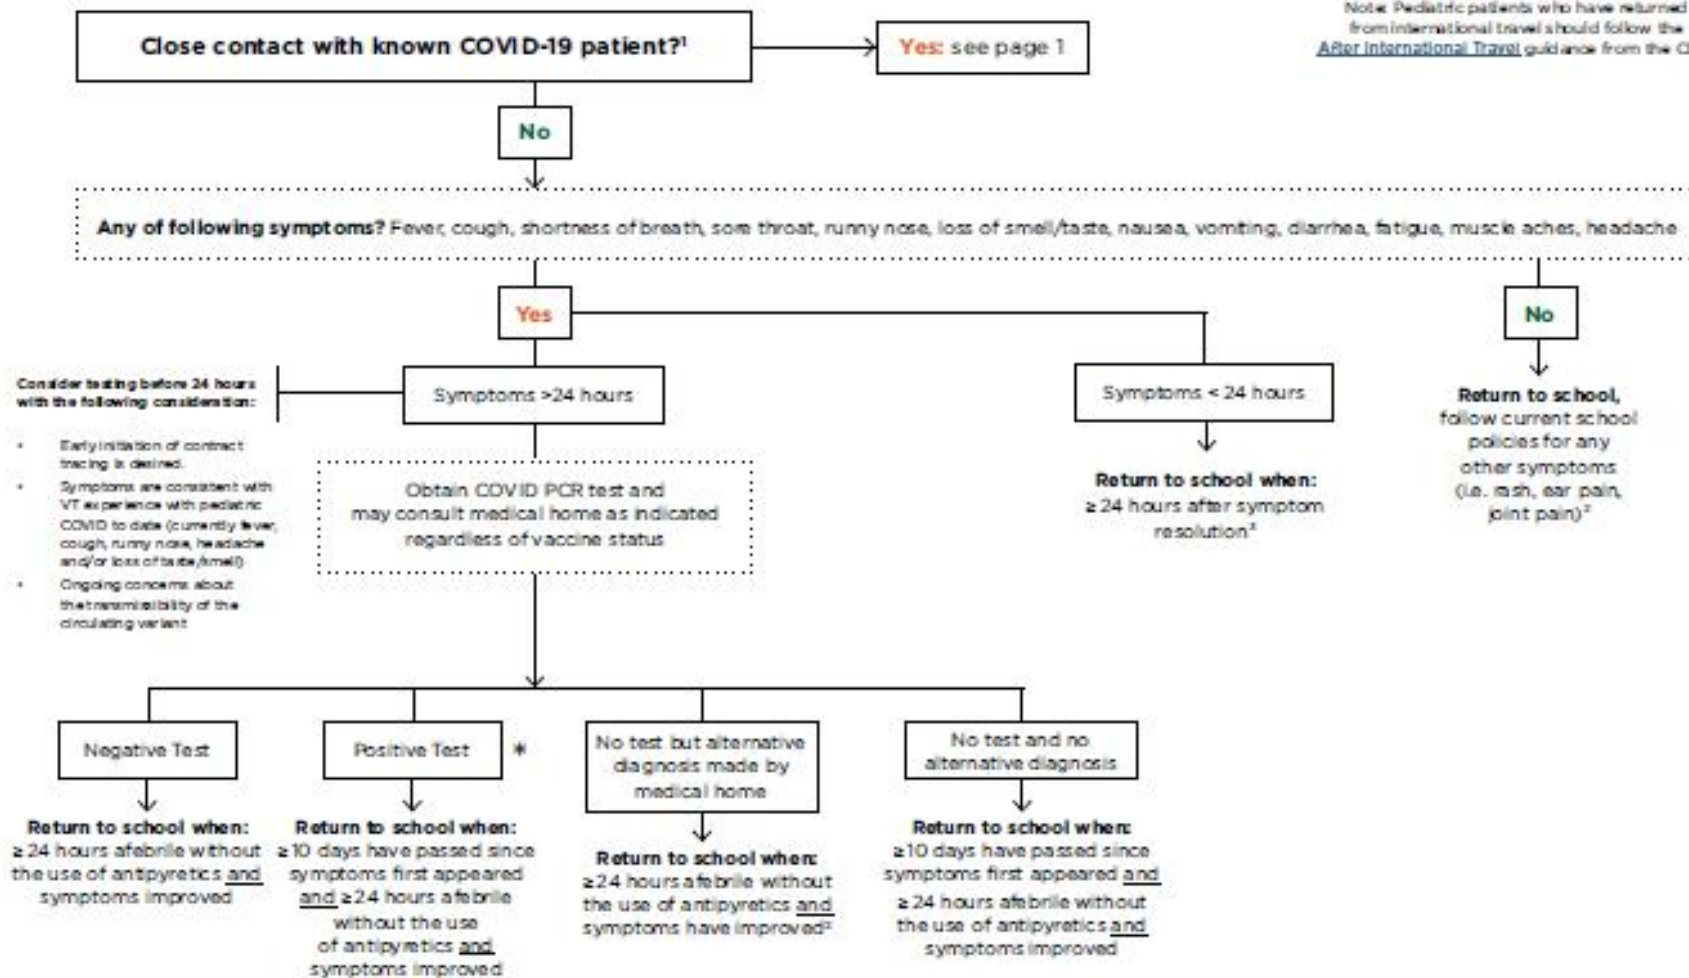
Close contact with known COVID-19 patient?$^1$

Yes: see page 1

Note: Pediatric patients who have returned from international travel should follow the After International Travel guidance from the C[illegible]

No

Any of following symptoms? Fever, cough, shortness of breath, sore throat, runny nose, loss of smell/taste, nausea, vomiting, diarrhea, fatigue, muscle aches, headache

Yes

No

Consider testing before 24 hours with the following consideration:

• Early initiation of contract tracing is desired.
• Symptoms are consistent with VT experience with pediatric COVID to date (currently fever, cough, runny nose, headache and/or loss of taste/smell)
• Ongoing concerns about the transmissibility of the circulating variant

Symptoms >24 hours

Symptoms < 24 hours

Return to school, follow current school policies for any other symptoms (i.e. rash, ear pain, joint pain)$^2$

Obtain COVID PCR test and may consult medical home as indicated regardless of vaccine status

Return to school when: ≥ 24 hours after symptom resolution$^3$

Negative Test

Positive Test *

No test but alternative diagnosis made by medical home

No test and no alternative diagnosis

Return to school when: ≥ 24 hours afebrile without the use of antipyretics and symptoms improved

Return to school when: ≥ 10 days have passed since symptoms first appeared and ≥ 24 hours afebrile without the use of antipyretics and symptoms improved

Return to school when: ≥ 24 hours afebrile without the use of antipyretics and symptoms have improved$^2$

Return to school when: ≥ 10 days have passed since symptoms first appeared and ≥ 24 hours afebrile without the use of antipyretics and symptoms improved